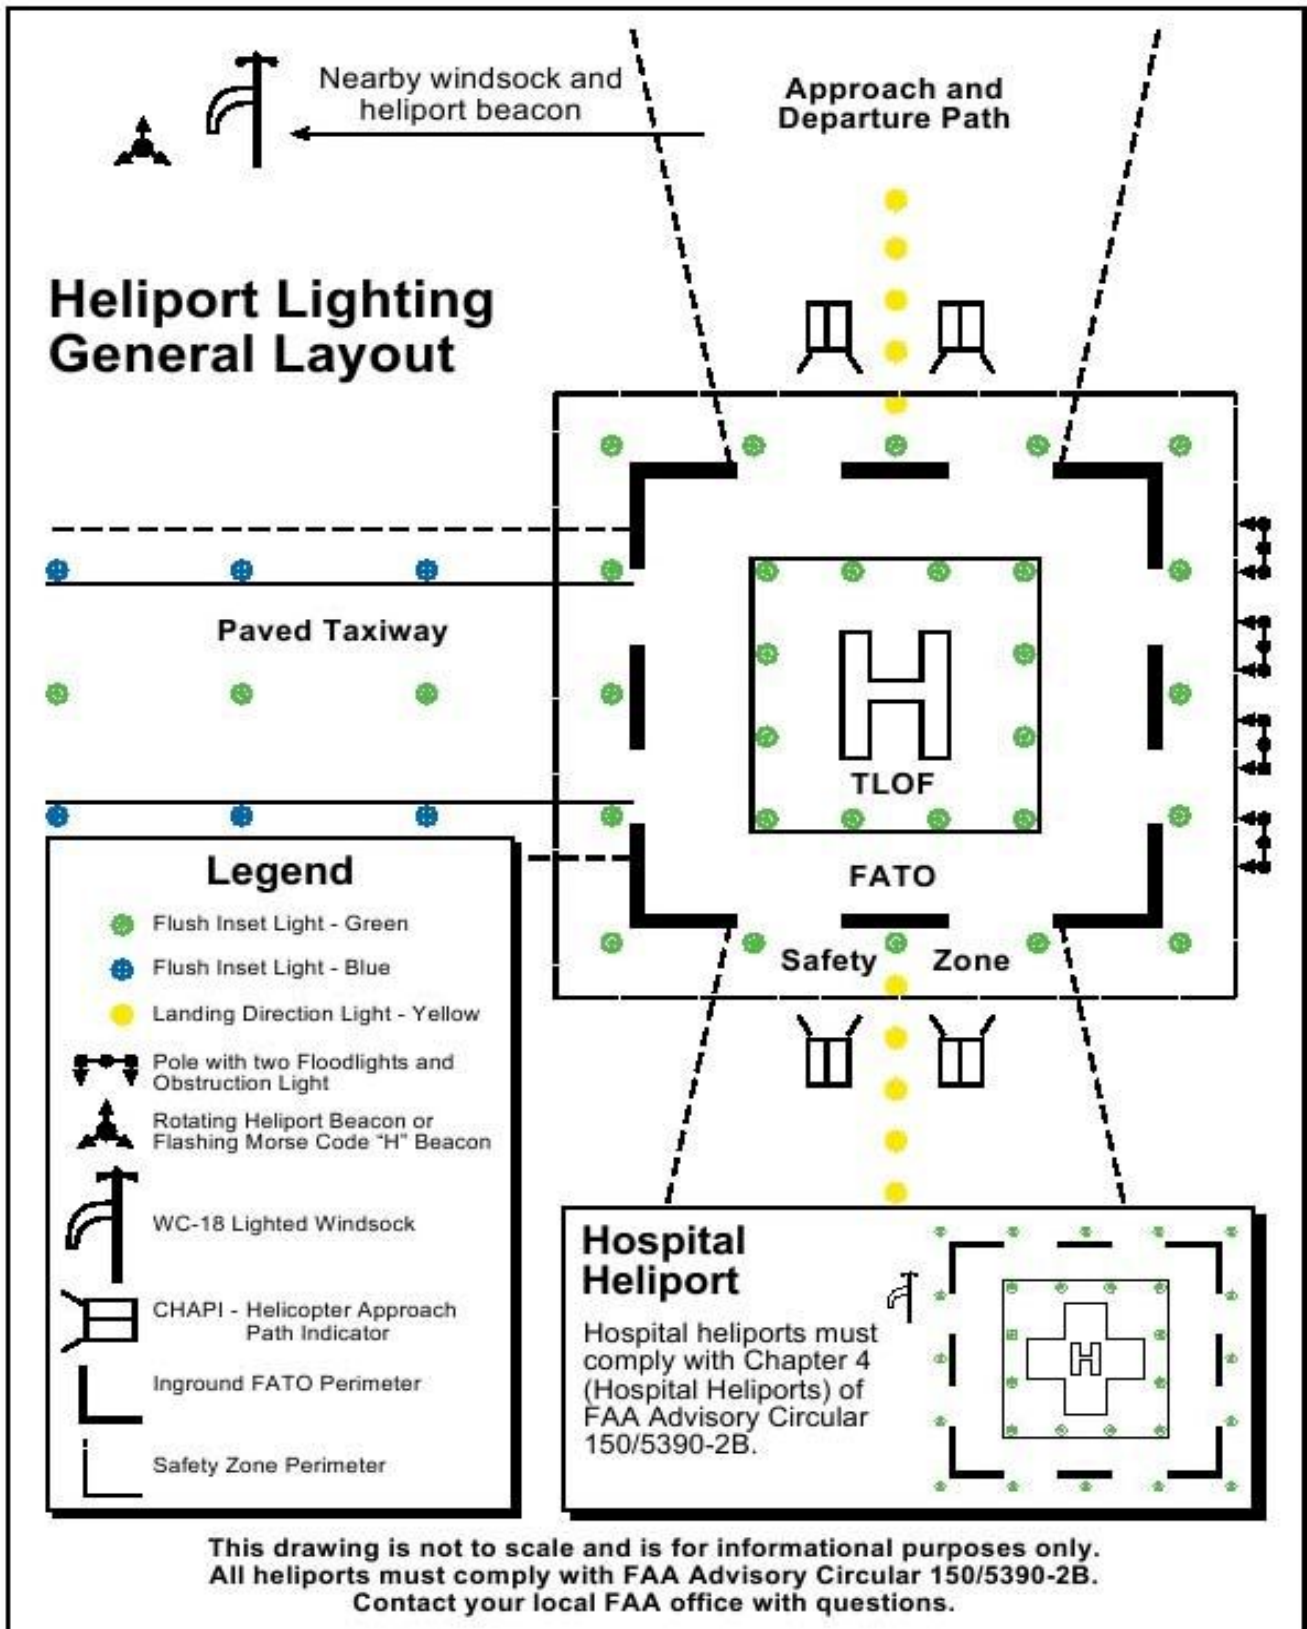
Nearby windsock and heliport beacon

Approach and Departure Path

Heliport Lighting General Layout

Paved Taxiway

TLOF

FATO

Safety Zone

Legend

Flush Inset Light - Green

Flush Inset Light - Blue

Landing Direction Light - Yellow

Pole with two Floodlights and Obstruction Light

Rotating Heliport Beacon or Flashing Morse Code "H" Beacon

WC-18 Lighted Windsock

CHAPI - Helicopter Approach Path Indicator

Inground FATO Perimeter

Safety Zone Perimeter

Hospital Heliport

Hospital heliports must comply with Chapter 4 (Hospital Heliports) of FAA Advisory Circular 150/5390-2B.

This drawing is not to scale and is for informational purposes only. All heliports must comply with FAA Advisory Circular 150/5390-2B. Contact your local FAA office with questions.